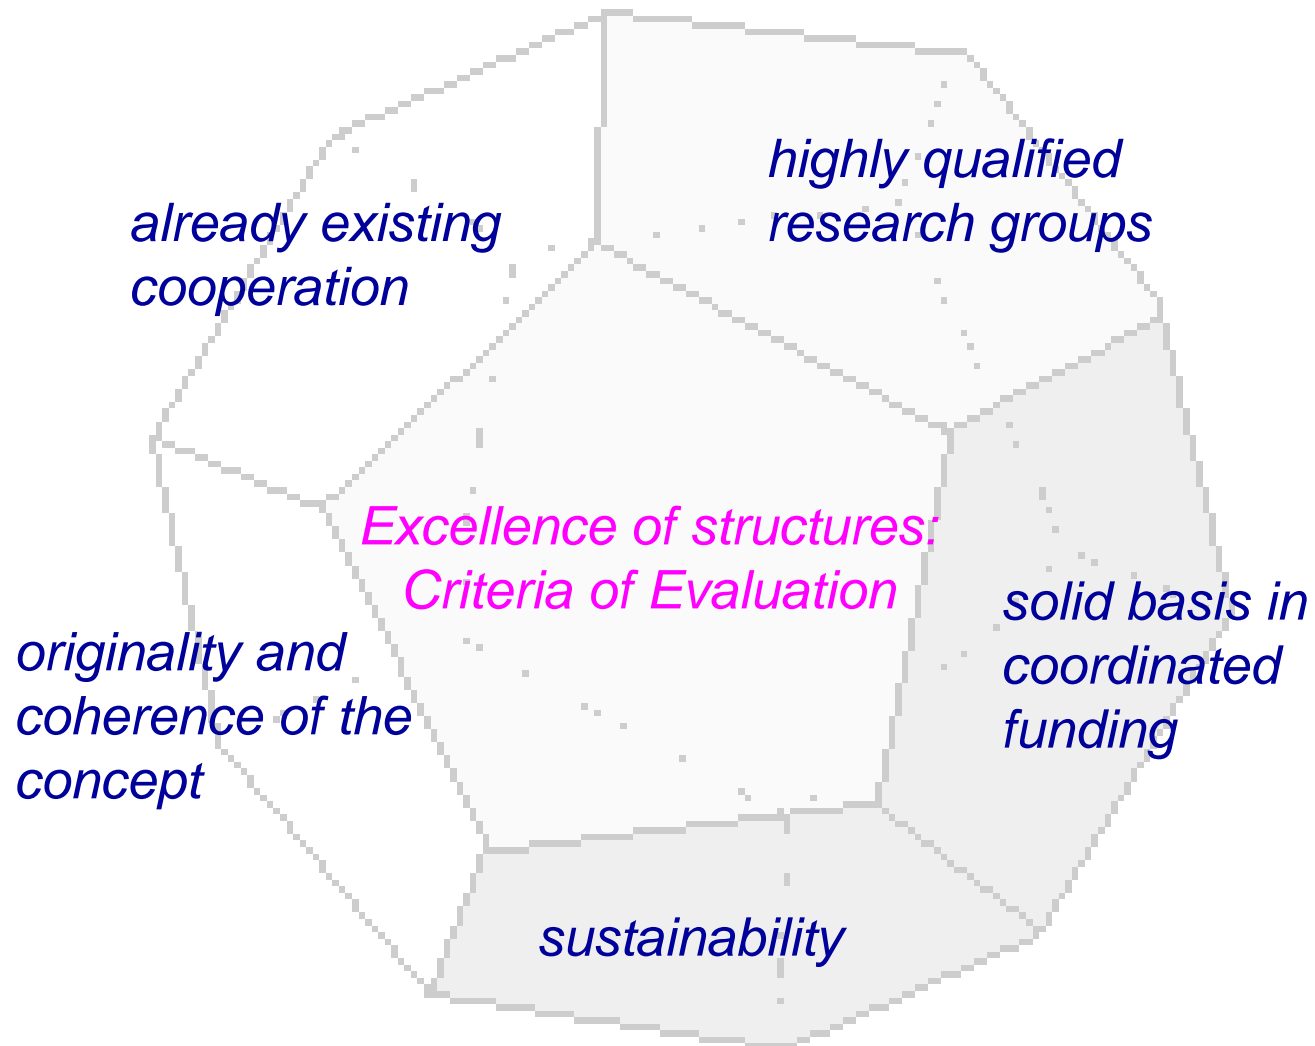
already existing cooperation

highly qualified research groups

Excellence of structures: Criteria of Evaluation

originality and coherence of the concept

solid basis in coordinated funding

sustainability